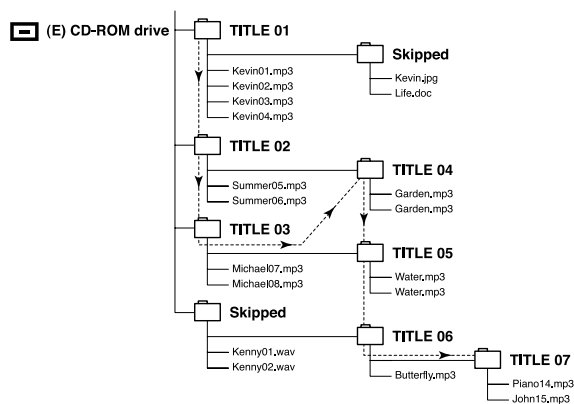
(E) CD-ROM drive

TITLE 01
Kevin01.mp3
Kevin02.mp3
Kevin03.mp3
Kevin04.mp3

Skipped
Kevin.jpg
Life.doc

TITLE 02
Summer05.mp3
Summer06.mp3

TITLE 04
Garden.mp3
Garden.mp3

TITLE 03
Michael07.mp3
Michael08.mp3

TITLE 05
Water.mp3
Water.mp3

Skipped
Kenny01.wav
Kenny02.wav

TITLE 06
Butterfly.mp3

TITLE 07
Piano14.mp3
John15.mp3